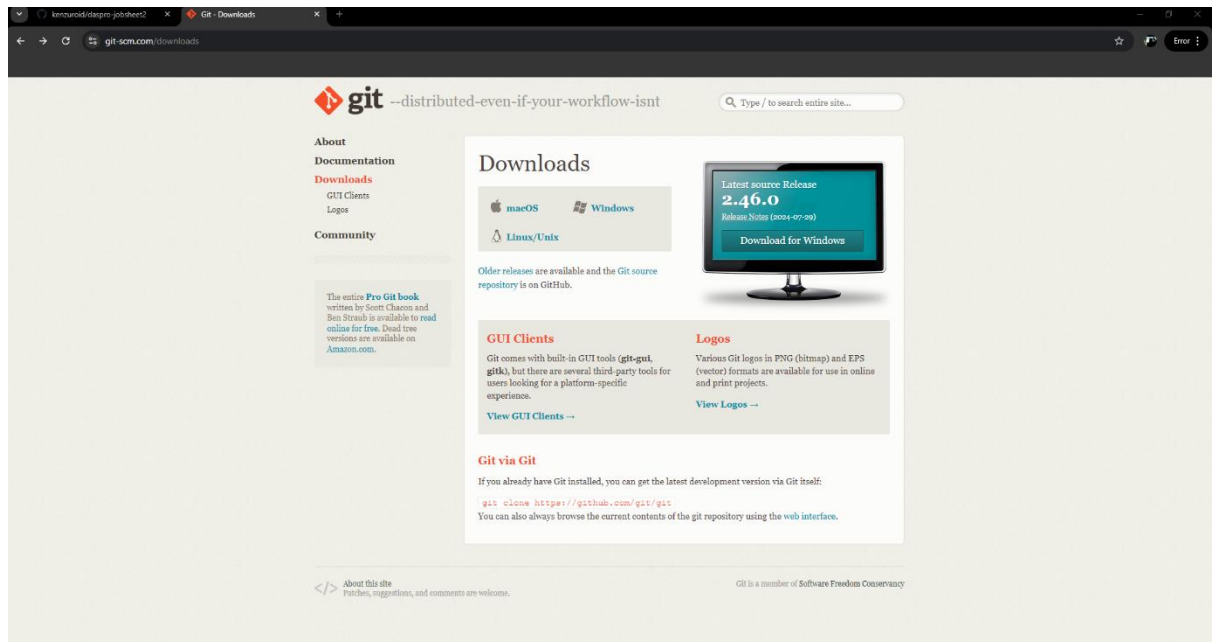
kenzuroid/daspro-jobsheet2 ×
Git - Downloads ×
+

git-scm.com/downloads

Error

git --distributed-even-if-your-workflow-isnt

Type / to search entire site...

About
Documentation
Downloads
GUI Clients
Logos
Community

The entire Pro Git book written by Scott Chacon and Ben Straub is available to read online for free. Dead tree versions are available on Amazon.com.

Downloads

macOS
Windows
Linux/Unix

Older releases are available and the Git source repository is on GitHub.

Latest source Release
2.46.0
Release Notes (2024-07-29)
Download for Windows

GUI Clients

Git comes with built-in GUI tools (git-gui, gitk), but there are several third-party tools for users looking for a platform-specific experience.

View GUI Clients →

Logos

Various Git logos in PNG (bitmap) and EPS (vector) formats are available for use in online and print projects.

View Logos →

Git via Git

If you already have Git installed, you can get the latest development version via Git itself:

git clone https://github.com/git/git

You can also always browse the current contents of the git repository using the web interface.

About this site
Patches, suggestions, and comments are welcome.

Git is a member of Software Freedom Conservancy